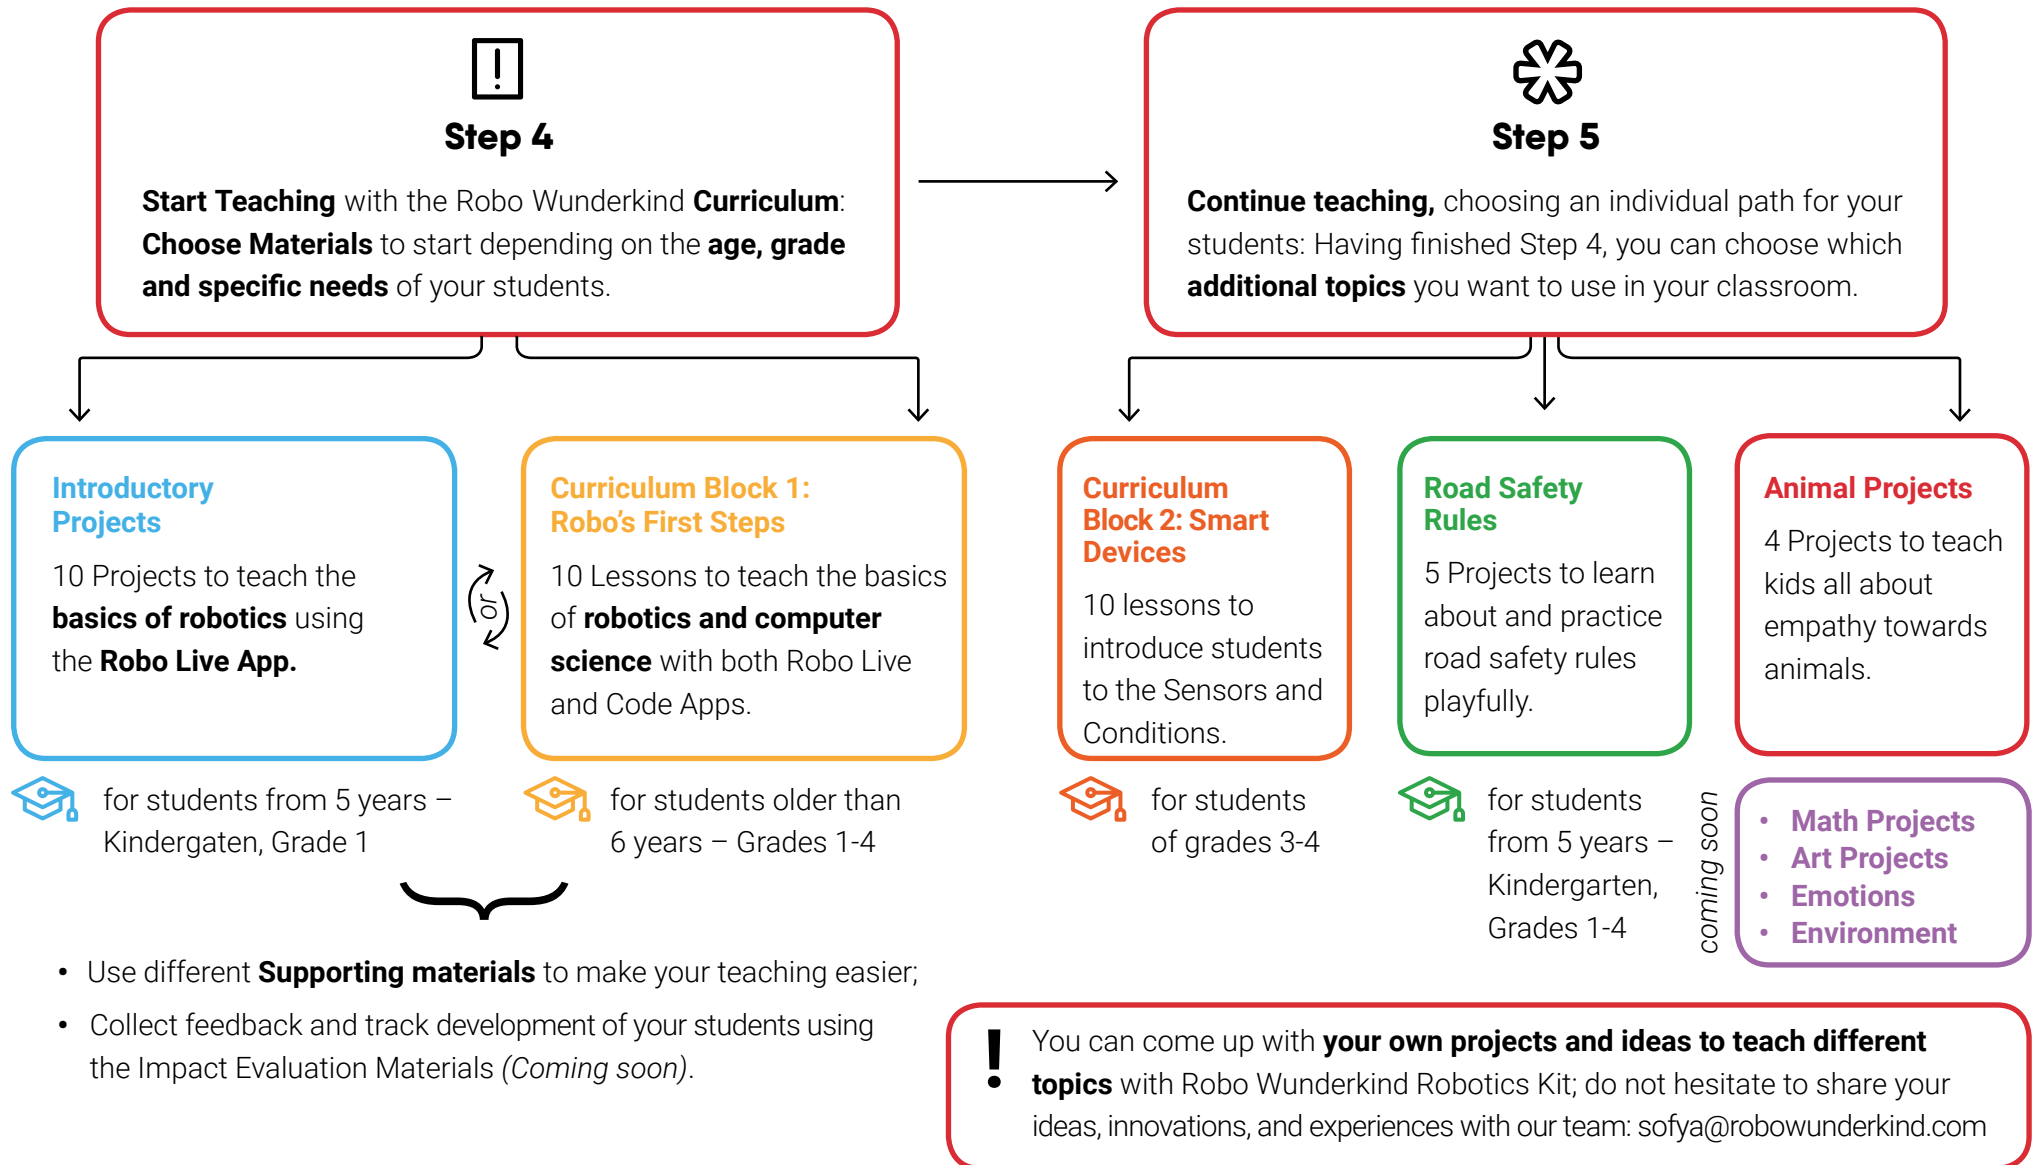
Step 4

**Start Teaching** with the Robo Wunderkind **Curriculum**: **Choose Materials** to start depending on the **age, grade and specific needs** of your students.

Step 5

**Continue teaching,** choosing an individual path for your students: Having finished Step 4, you can choose which **additional topics** you want to use in your classroom.

Introductory Projects

10 Projects to teach the **basics of robotics** using the **Robo Live App.**

for students from 5 years – Kindergaten, Grade 1

or

Curriculum Block 1: Robo's First Steps

10 Lessons to teach the basics of **robotics and computer science** with both Robo Live and Code Apps.

for students older than 6 years – Grades 1-4

Curriculum Block 2: Smart Devices

10 lessons to introduce students to the Sensors and Conditions.

for students of grades 3-4

Road Safety Rules

5 Projects to learn about and practice road safety rules playfully.

for students from 5 years – Kindergarten, Grades 1-4

Animal Projects

4 Projects to teach kids all about empathy towards animals.

coming soon

- Math Projects
- Art Projects
- Emotions
- Environment

- Use different **Supporting materials** to make your teaching easier;
- Collect feedback and track development of your students using the Impact Evaluation Materials *(Coming soon)*.

!

You can come up with **your own projects and ideas to teach different topics** with Robo Wunderkind Robotics Kit; do not hesitate to share your ideas, innovations, and experiences with our team: sofya@robowunderkind.com